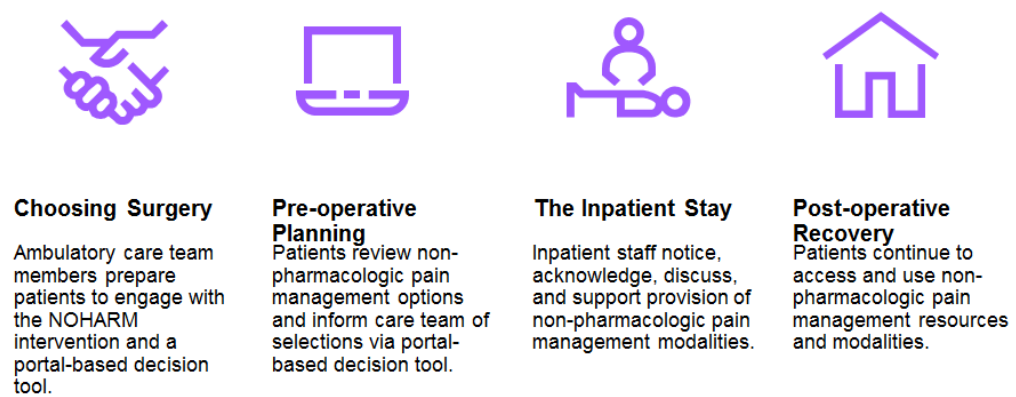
Choosing Surgery

Ambulatory care team members prepare patients to engage with the NOHARM intervention and a portal-based decision tool.

Pre-operative Planning

Patients review non-pharmacologic pain management options and inform care team of selections via portal-based decision tool.

The Inpatient Stay

Inpatient staff notice, acknowledge, discuss, and support provision of non-pharmacologic pain management modalities.

Post-operative Recovery

Patients continue to access and use non-pharmacologic pain management resources and modalities.